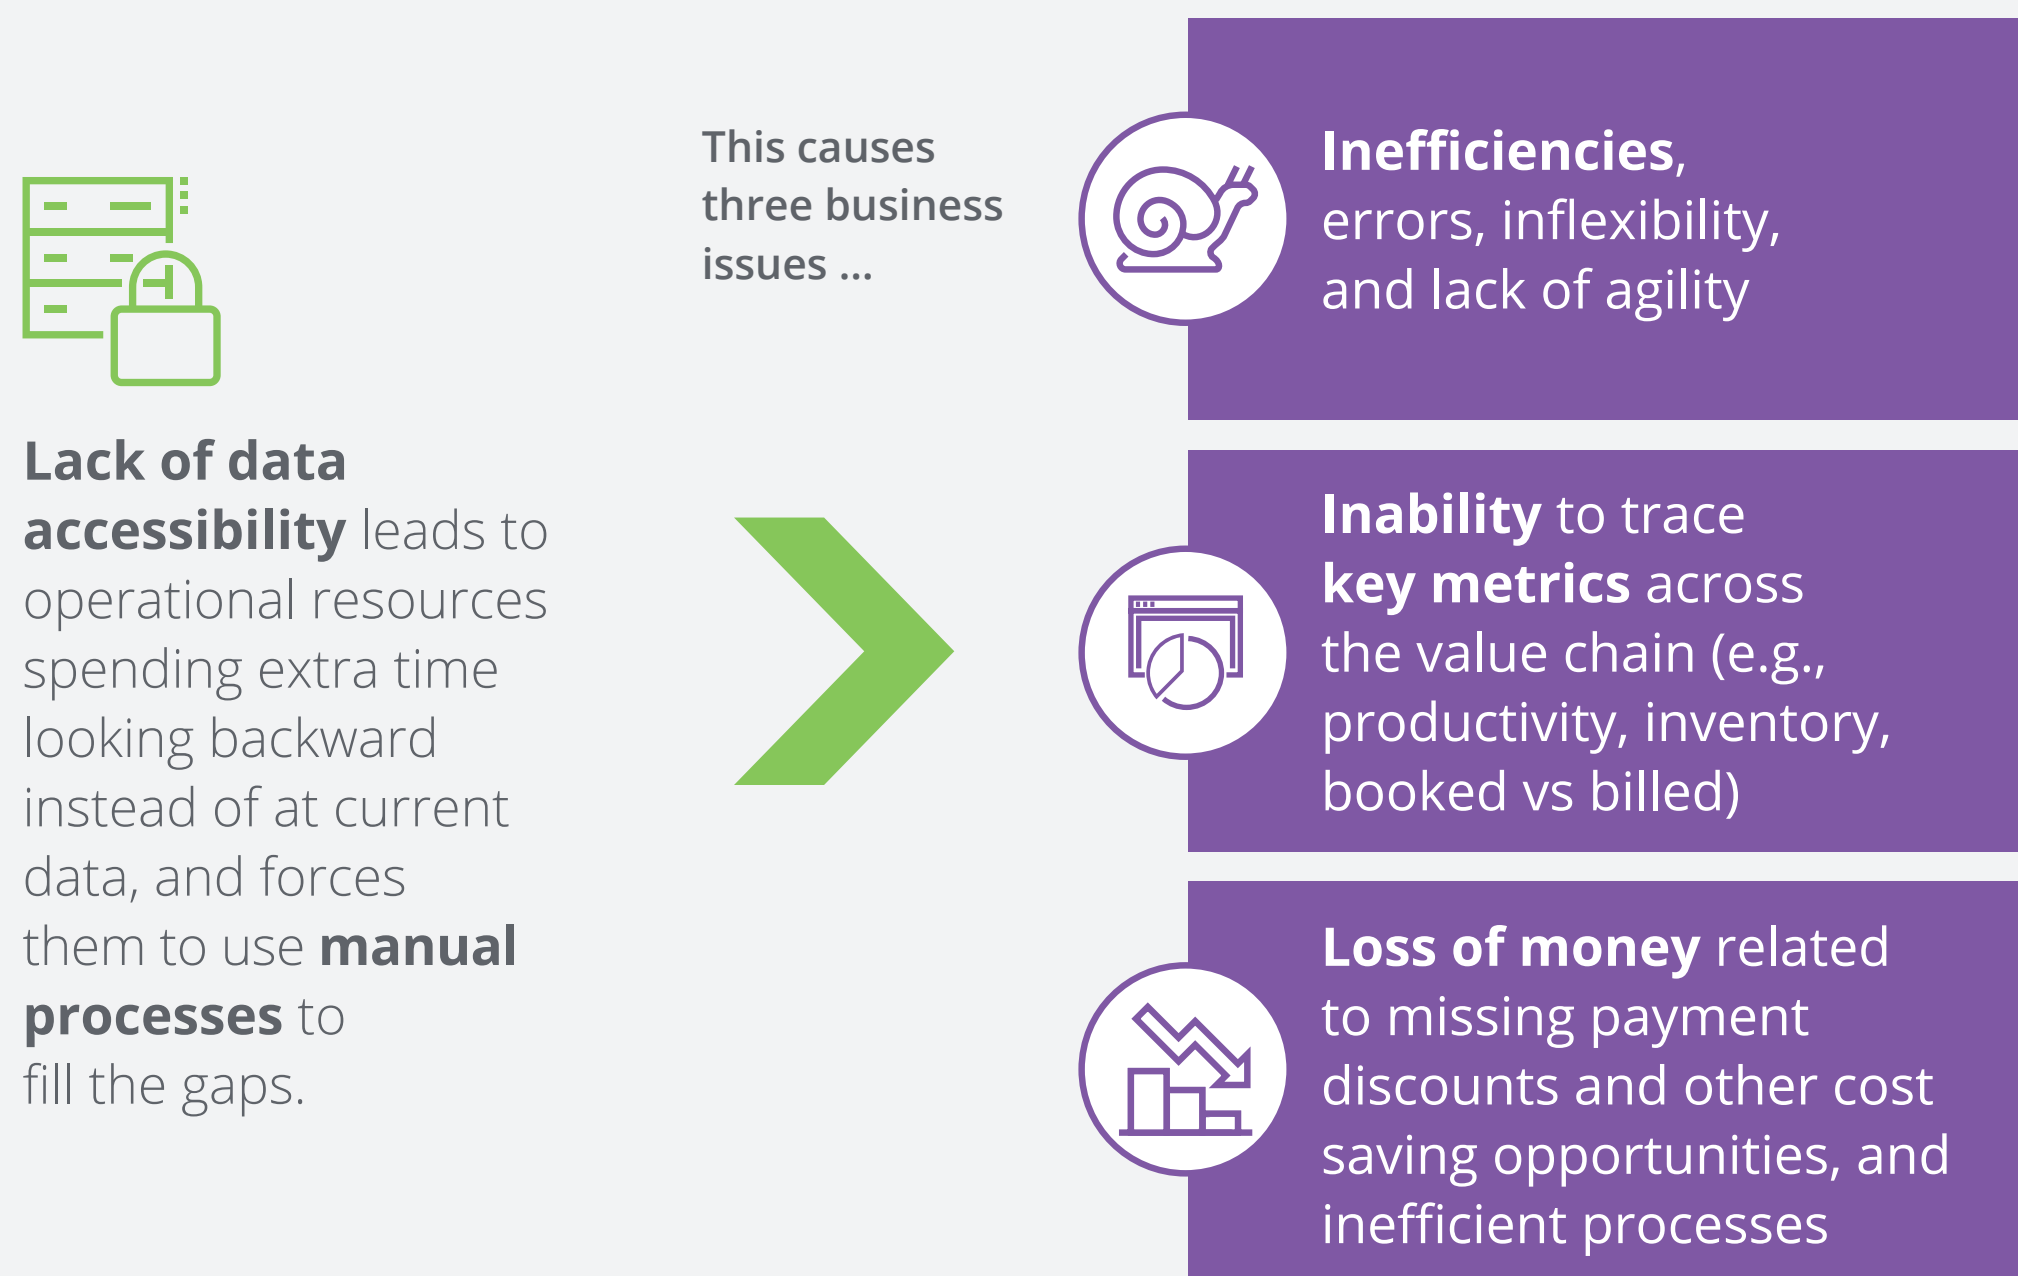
Lack of data accessibility leads to operational resources spending extra time looking backward instead of at current data, and forces them to use manual processes to fill the gaps.

This causes three business issues ...

Inefficiencies, errors, inflexibility, and lack of agility

Inability to trace key metrics across the value chain (e.g., productivity, inventory, booked vs billed)

Loss of money related to missing payment discounts and other cost saving opportunities, and inefficient processes